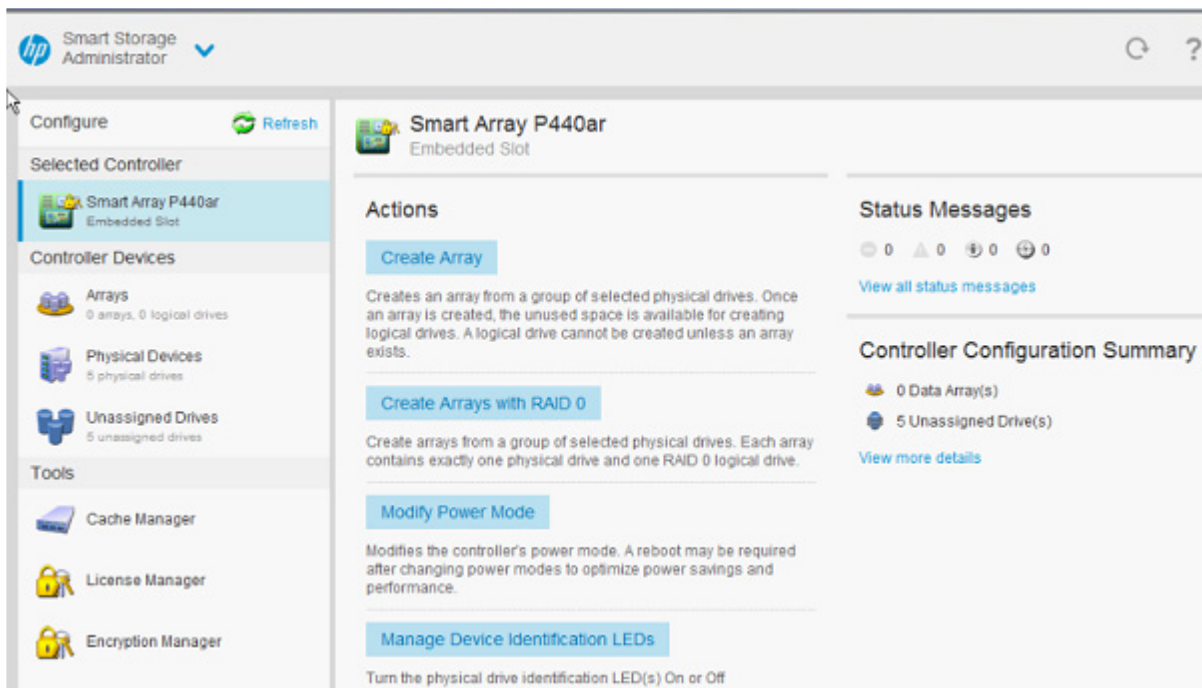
hp Smart Storage Administrator

?

Configure

Refresh

Selected Controller

Smart Array P440ar
Embedded Slot

Controller Devices

Arrays
0 arrays, 0 logical drives

Physical Devices
5 physical drives

Unassigned Drives
5 unassigned drives

Tools

Cache Manager

License Manager

Encryption Manager

Smart Array P440ar
Embedded Slot

Actions

Create Array

Creates an array from a group of selected physical drives. Once an array is created, the unused space is available for creating logical drives. A logical drive cannot be created unless an array exists.

Create Arrays with RAID 0

Create arrays from a group of selected physical drives. Each array contains exactly one physical drive and one RAID 0 logical drive.

Modify Power Mode

Modifies the controller's power mode. A reboot may be required after changing power modes to optimize power savings and performance.

Manage Device Identification LEDs

Turn the physical drive identification LED(s) On or Off

Status Messages

0 0 0 0

View all status messages

Controller Configuration Summary

0 Data Array(s)

5 Unassigned Drive(s)

View more details